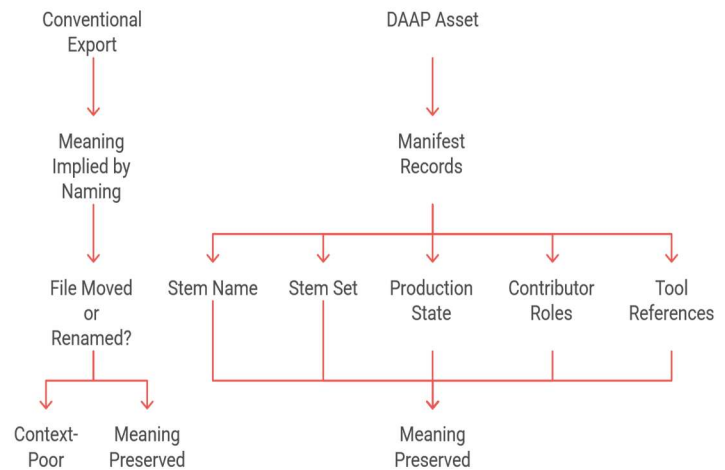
Conventional Export

Meaning Implied by Naming

File Moved or Renamed?

Context-Poor

Meaning Preserved

DAAP Asset

Manifest Records

Stem Name

Stem Set

Production State

Contributor Roles

Tool References

Meaning Preserved